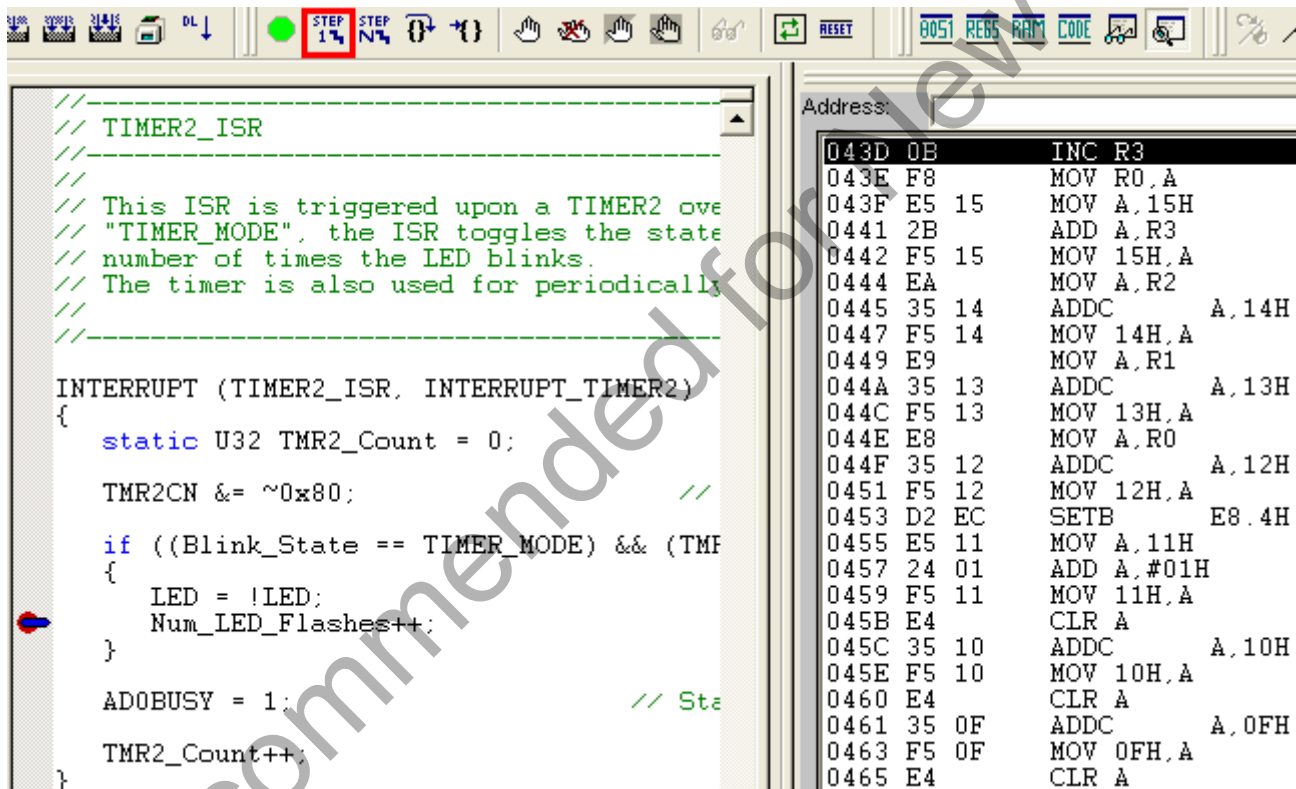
STEP STEP RESET 8051 REGS RAM CODE

//----------------------------------------------------
// TIMER2_ISR
//----------------------------------------------------
//
// This ISR is triggered upon a TIMER2 ove
// "TIMER_MODE", the ISR toggles the state
// number of times the LED blinks.
// The timer is also used for periodically
//
//----------------------------------------------------

INTERRUPT (TIMER2_ISR, INTERRUPT_TIMER2)
{
static U32 TMR2_Count = 0;

TMR2CN &= ~0x80; //

if ((Blink_State == TIMER_MODE) && (TMF
{
LED = !LED;
Num_LED_Flashes++;
}

AD0BUSY = 1; // Sta

TMR2_Count++;
}

Address:

| | | | |
|---|---|---|---|
| 043D 0B | | INC R3 | |
| 043E F8 | | MOV R0,A | |
| 043F E5 15 | | MOV A,15H | |
| 0441 2B | | ADD A,R3 | |
| 0442 F5 15 | | MOV 15H,A | |
| 0444 EA | | MOV A,R2 | |
| 0445 35 14 | | ADDC | A,14H |
| 0447 F5 14 | | MOV 14H,A | |
| 0449 E9 | | MOV A,R1 | |
| 044A 35 13 | | ADDC | A,13H |
| 044C F5 13 | | MOV 13H,A | |
| 044E E8 | | MOV A,R0 | |
| 044F 35 12 | | ADDC | A,12H |
| 0451 F5 12 | | MOV 12H,A | |
| 0453 D2 EC | | SETB | E8.4H |
| 0455 E5 11 | | MOV A,11H | |
| 0457 24 01 | | ADD A,#01H | |
| 0459 F5 11 | | MOV 11H,A | |
| 045B E4 | | CLR A | |
| 045C 35 10 | | ADDC | A,10H |
| 045E F5 10 | | MOV 10H,A | |
| 0460 E4 | | CLR A | |
| 0461 35 0F | | ADDC | A,0FH |
| 0463 F5 0F | | MOV 0FH,A | |
| 0465 E4 | | CLR A | |

Recommended for review